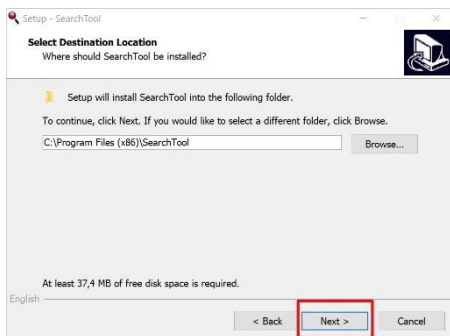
Setup - SearchTool

Select Destination Location
Where should SearchTool be installed?

Setup will install SearchTool into the following folder.

To continue, click Next. If you would like to select a different folder, click Browse.

C:\Program Files (x86)\SearchTool

Browse...

At least 37,4 MB of free disk space is required.

English

< Back

Next >

Cancel